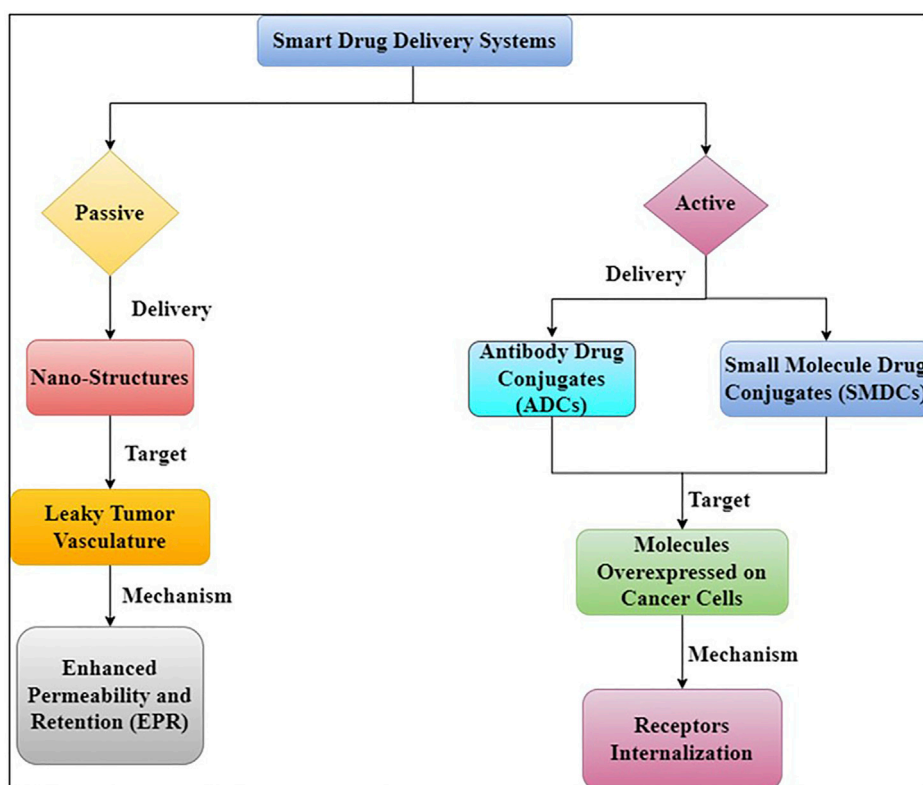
Smart Drug Delivery Systems

Passive

Delivery

Nano-Structures

Target

Leaky Tumor Vasculature

Mechanism

Enhanced Permeability and Retention (EPR)

Active

Delivery

Antibody Drug Conjugates (ADCs)

Small Molecule Drug Conjugates (SMDCs)

Target

Molecules Overexpressed on Cancer Cells

Mechanism

Receptors Internalization